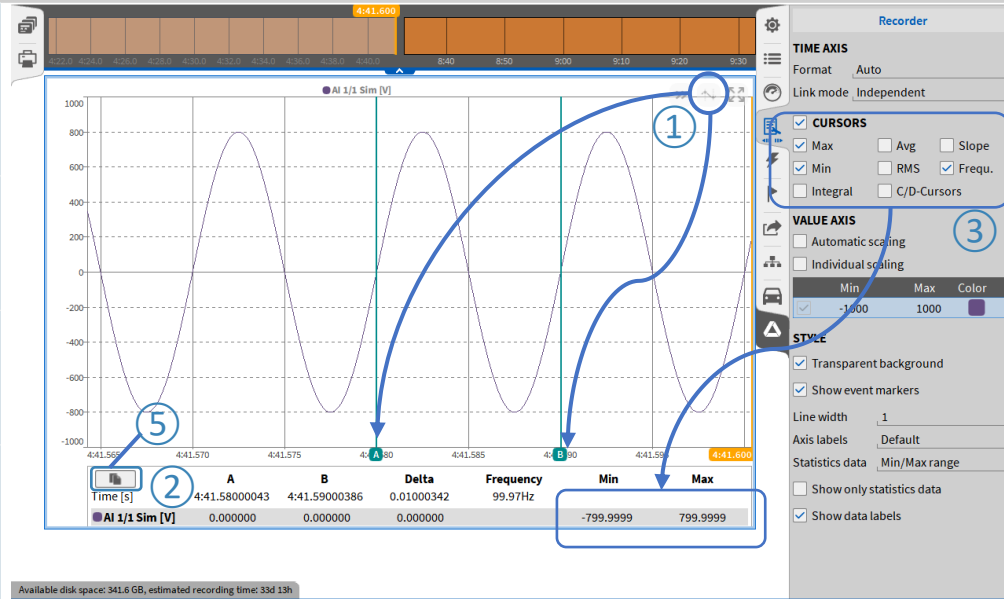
4:41.600

4:22.0 4:24.0 4:26.0 4:28.0 4:30.0 4:32.0 4:34.0 4:36.0 4:38.0 4:40.0 8:40 8:50 9:00 9:10 9:20 9:30

AI 1/1 Sim [V]

1000
800
600
400
200
0
-200
-400
-600
-800
-1000

4:41.565 4:41.570 4:41.575 4:41.580 4:41.585 4:41.590 4:41.600

A B

1 2 3 5

| | A | B | Delta | Frequency | Min | Max |
|---|---|---|---|---|---|---|
| Time [s] | 4:41.58000043 | 4:41.59000386 | 0.01000342 | 99.97Hz | | |
| AI 1/1 Sim [V] | 0.000000 | 0.000000 | 0.000000 | | -799.9999 | 799.9999 |

Available disk space: 341.6 GB, estimated recording time: 33d 13h

Recorder

TIME AXIS
Format Auto
Link mode Independent

CURSORS
Max Avg Slope
Min RMS Frequ.
Integral C/D-Cursors

VALUE AXIS
Automatic scaling
Individual scaling

| Min | Max | Color |
|---|---|---|
| -1000 | 1000 | |

STYLE
Transparent background
Show event markers
Line width 1
Axis labels Default
Statistics data Min/Max range
Show only statistics data
Show data labels